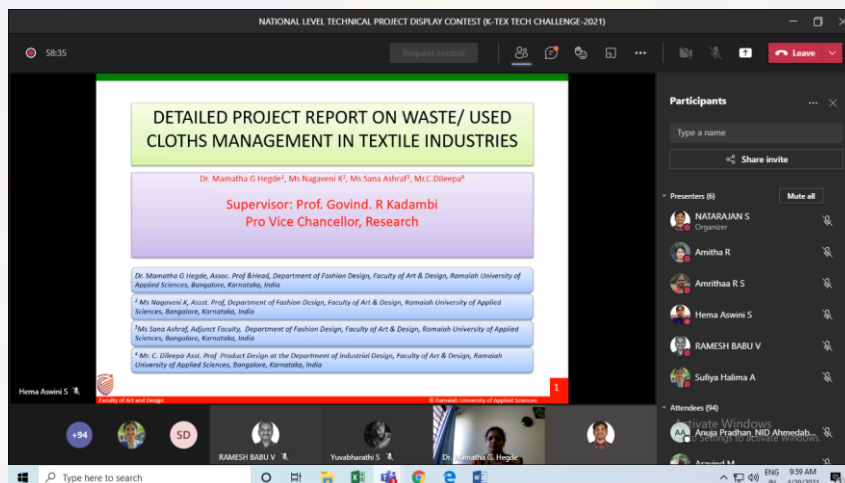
NATIONAL LEVEL TECHNICAL PROJECT DISPLAY CONTEST (K-TEX TECH CHALLENGE-2021)

58:35

Request control

Leave

DETAILED PROJECT REPORT ON WASTE/ USED CLOTHS MANAGEMENT IN TEXTILE INDUSTRIES

Dr. Mamatha G Hegde¹, Ms Nagaveni K², Ms Sana Ashraf³, Mr.C.Dileepa⁴

Supervisor: Prof. Govind. R Kadambi
Pro Vice Chancellor, Research

¹ Dr. Mamatha G Hegde, Assoc. Prof &Head, Department of Fashion Design, Faculty of Art & Design, Ramaiah University of Applied Sciences, Bangalore, Karnataka, India

² Ms Nagaveni K, Assst. Prof, Department of Fashion Design, Faculty of Art & Design, Ramaiah University of Applied Sciences, Bangalore, Karnataka, India

³Ms Sana Ashraf, Adjunct Faculty, Department of Fashion Design, Faculty of Art & Design, Ramaiah University of Applied Sciences, Bangalore, Karnataka, India

⁴ Mr. C. Dileepa Asst. Prof Product Design at the Department of Industrial Design, Faculty of Art & Design, Ramaiah University of Applied Sciences, Bangalore, Karnataka, India

Faculty of Art and Design

© Ramaiah University of Applied Sciences

1

Hema Aswini S

Participants

Type a name

Share invite

Presenters (6)

Mute all

NATARAJAN S
Organizer

Amitha R

Amrithaa R S

Hema Aswini S

RAMESH BABU V

Sufiya Halima A

Attendees (94)

Anuja Pradhan_NID Ahmedab...

Aravind M

Activate Windows
Go to Settings to activate Windows.

+94

SD

RAMESH BABU V

Yuvabharathi S

Dr. Mamatha G. Hegde

Type here to search

ENG IN

9:59 AM
6/29/2021